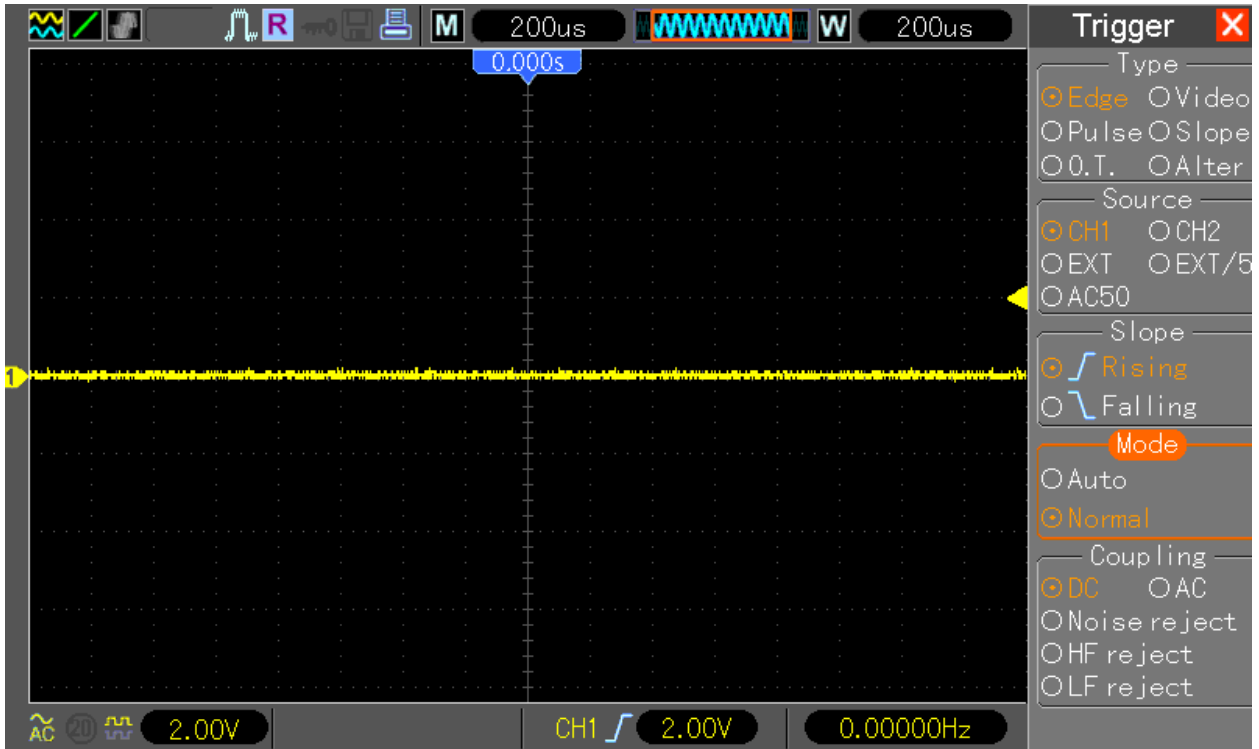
R M 200us W 200us

Trigger

0.000s

Type
Edge Video
Pulse Slope
O.T. Alter

Source
CH1 CH2
EXT EXT/5
AC50

Slope
Rising
Falling

Mode
Auto
Normal

Coupling
DC AC
Noise reject
HF reject
LF reject

1

AC 20 2.00V CH1 2.00V 0.00000Hz